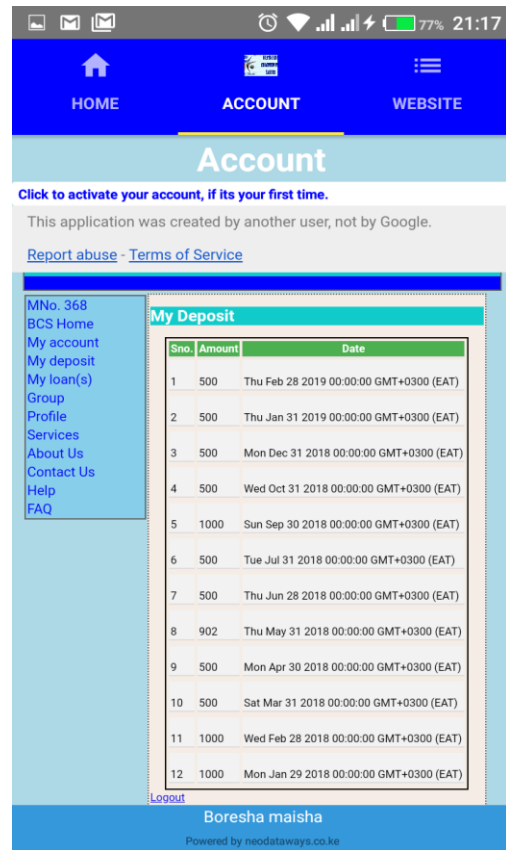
77% 21:17

HOME
ACCOUNT
WEBSITE

Account

Click to activate your account, if its your first time.

This application was created by another user, not by Google.

Report abuse - Terms of Service

MNo. 368
BCS Home
My account
My deposit
My loan(s)
Group
Profile
Services
About Us
Contact Us
Help
FAQ

My Deposit

| Sno. | Amount | Date |
|---|---|---|
| 1 | 500 | Thu Feb 28 2019 00:00:00 GMT+0300 (EAT) |
| 2 | 500 | Thu Jan 31 2019 00:00:00 GMT+0300 (EAT) |
| 3 | 500 | Mon Dec 31 2018 00:00:00 GMT+0300 (EAT) |
| 4 | 500 | Wed Oct 31 2018 00:00:00 GMT+0300 (EAT) |
| 5 | 1000 | Sun Sep 30 2018 00:00:00 GMT+0300 (EAT) |
| 6 | 500 | Tue Jul 31 2018 00:00:00 GMT+0300 (EAT) |
| 7 | 500 | Thu Jun 28 2018 00:00:00 GMT+0300 (EAT) |
| 8 | 902 | Thu May 31 2018 00:00:00 GMT+0300 (EAT) |
| 9 | 500 | Mon Apr 30 2018 00:00:00 GMT+0300 (EAT) |
| 10 | 500 | Sat Mar 31 2018 00:00:00 GMT+0300 (EAT) |
| 11 | 1000 | Wed Feb 28 2018 00:00:00 GMT+0300 (EAT) |
| 12 | 1000 | Mon Jan 29 2018 00:00:00 GMT+0300 (EAT) |

Logout

Boresha maisha

Powered by neodataways.co.ke